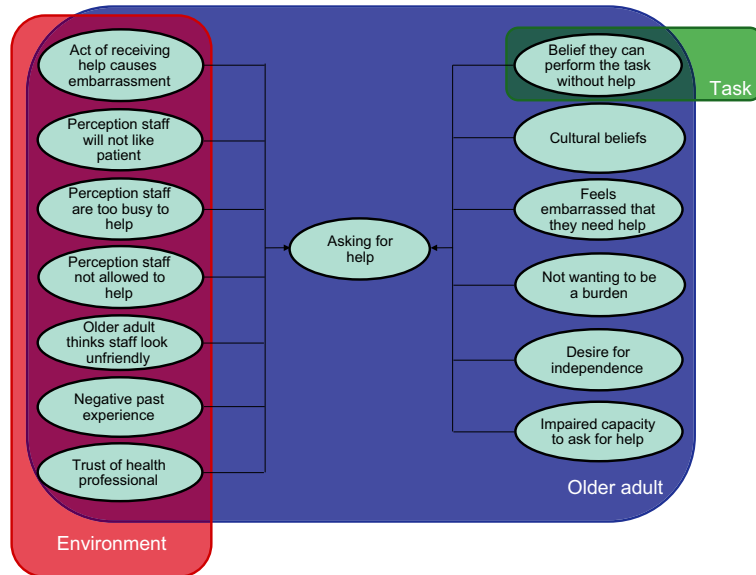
Act of receiving help causes embarrassment

Perception staff will not like patient

Perception staff are too busy to help

Perception staff not allowed to help

Older adult thinks staff look unfriendly

Negative past experience

Trust of health professional

Asking for help

Belief they can perform the task without help

Task

Cultural beliefs

Feels embarrassed that they need help

Not wanting to be a burden

Desire for independence

Impaired capacity to ask for help

Older adult

Environment